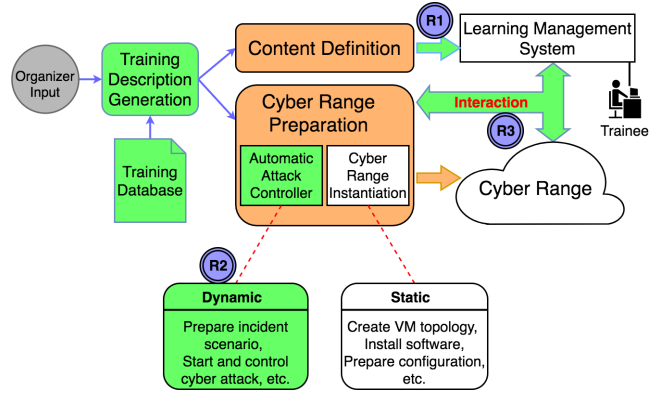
Organizer Input

Training Description Generation

Training Database

Content Definition

R1

Learning Management System

Trainee

Cyber Range Preparation

Interaction

R3

Automatic Attack Controller

Cyber Range Instantiation

Cyber Range

R2

Dynamic

Prepare incident scenario, Start and control cyber attack, etc.

Static

Create VM topology, Install software, Prepare configuration, etc.